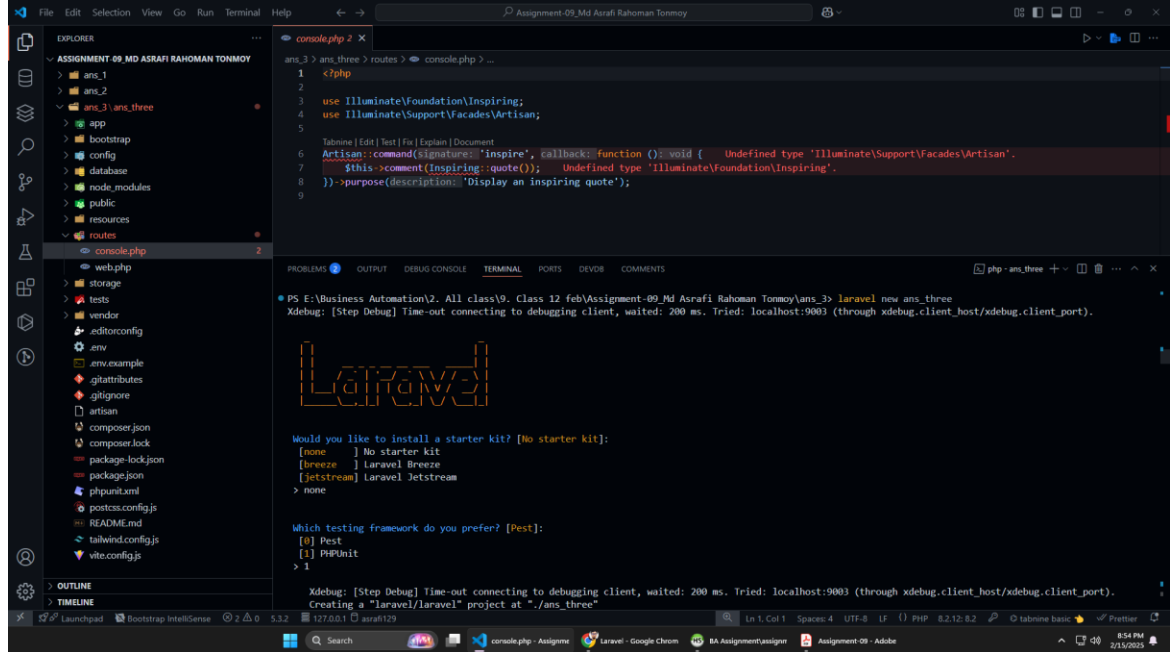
File Edit Selection View Go Run Terminal Help

Assignment-09_Md Asrafi Rahoman Tonmoy

EXPLORER
ASSIGNMENT-09_MD ASRAFI RAHOMAN TONMOY
ans_1
ans_2
ans_3\ans_three
app
bootstrap
config
database
node_modules
public
resources
routes
console.php 2
web.php
storage
tests
vendor
.editorconfig
.env
.env.example
.gitattributes
.gitignore
artisan
composer.json
composer.lock
package-lock.json
package.json
phpunit.xml
postcss.config.js
README.md
tailwind.config.js
vite.config.js
OUTLINE
TIMELINE

console.php 2

ans_3 > ans_three > routes > console.php > ...

1 <?php
2
3 use Illuminate\Foundation\Inspiring;
4 use Illuminate\Support\Facades\Artisan;
5
Tabnine | Edit | Test | Fix | Explain | Document
6 Artisan::command(signature: 'inspire', callback: function (): void { Undefined type 'Illuminate\Support\Facades\Artisan'.
7 $this->comment(Inspiring::quote()); Undefined type 'Illuminate\Foundation\Inspiring'.
8 })->purpose(description: 'Display an inspiring quote');
9

PROBLEMS 2 OUTPUT DEBUG CONSOLE TERMINAL PORTS DEVDB COMMENTS

php - ans_three

PS E:\Business Automation\2. All class\9. Class 12 feb\Assignment-09_Md Asrafi Rahoman Tonmoy\ans_3> laravel new ans_three
Xdebug: [Step Debug] Time-out connecting to debugging client, waited: 200 ms. Tried: localhost:9003 (through xdebug.client_host/xdebug.client_port).

Laravel

Would you like to install a starter kit? [No starter kit]:
[none ] No starter kit
[breeze ] Laravel Breeze
[jetstream] Laravel Jetstream
> none

Which testing framework do you prefer? [Pest]:
[0] Pest
[1] PHPUnit
> 1

Xdebug: [Step Debug] Time-out connecting to debugging client, waited: 200 ms. Tried: localhost:9003 (through xdebug.client_host/xdebug.client_port).
Creating a "laravel/laravel" project at "./ans_three"

Launchpad Bootstrap IntelliSense ⊗ 2 ⚠ 0 5.3.2 127.0.0.1 asrafi129 Ln 1, Col 1 Spaces: 4 UTF-8 LF {} PHP 8.2.12: 8.2 tabnine basic Prettier

Search console.php - Assignme Laravel - Google Chrom BA Assignment\assignm Assignment-09 - Adobe 8:54 PM 2/15/2025